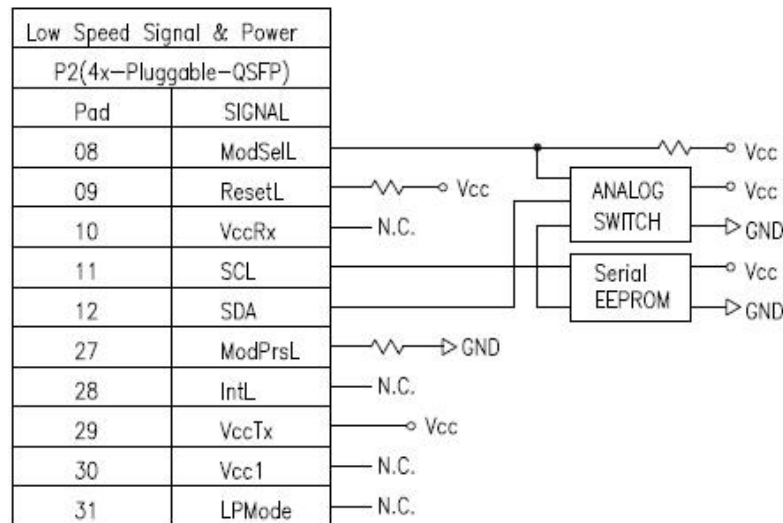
| Low Speed Signal & Power | |
|---|---|
| P2(4x–Pluggable–QSFP) | |
| Pad | SIGNAL |
| 08 | ModSelL |
| 09 | ResetL |
| 10 | VccRx |
| 11 | SCL |
| 12 | SDA |
| 27 | ModPrsL |
| 28 | IntL |
| 29 | VccTx |
| 30 | Vcc1 |
| 31 | LPMode |

Vcc
Vcc
N.C.
ANALOG SWITCH
Vcc
GND
Serial EEPROM
Vcc
GND
GND
N.C.
Vcc
N.C.
N.C.